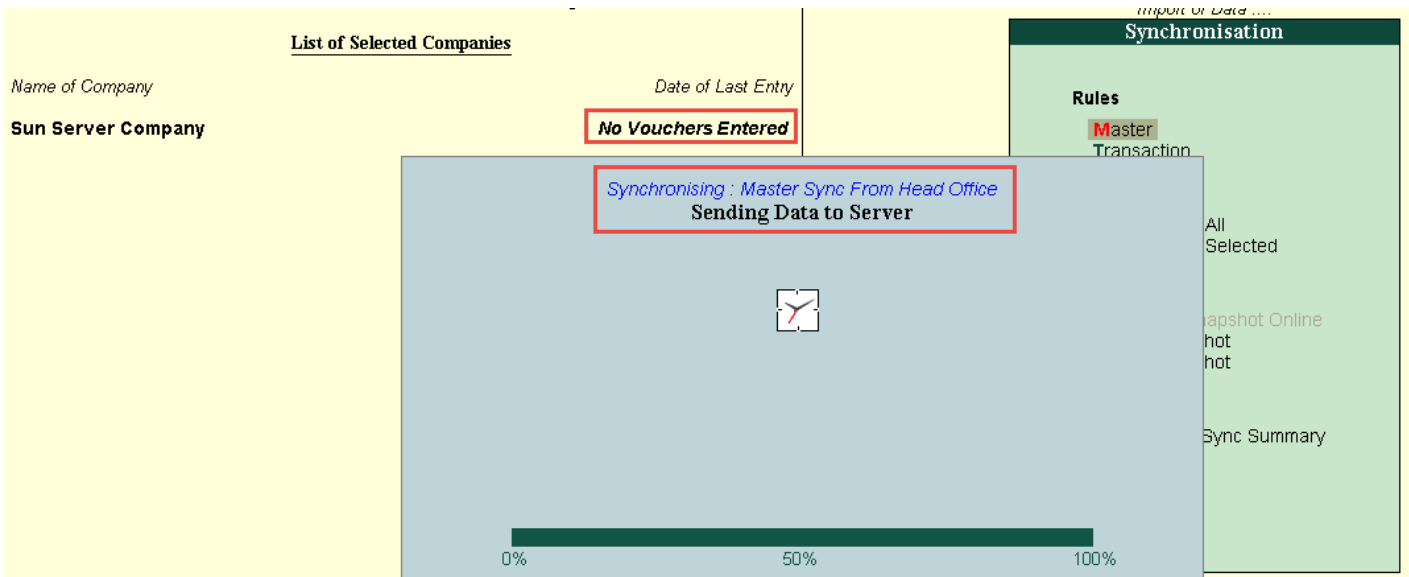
Import of Data ....

List of Selected Companies

Name of Company

Date of Last Entry

Sun Server Company

No Vouchers Entered

Synchronisation

Rules

Master

Transaction

All

Selected

napshot Online

hot

hot

Sync Summary

Synchronising : Master Sync From Head Office

Sending Data to Server

0%

50%

100%